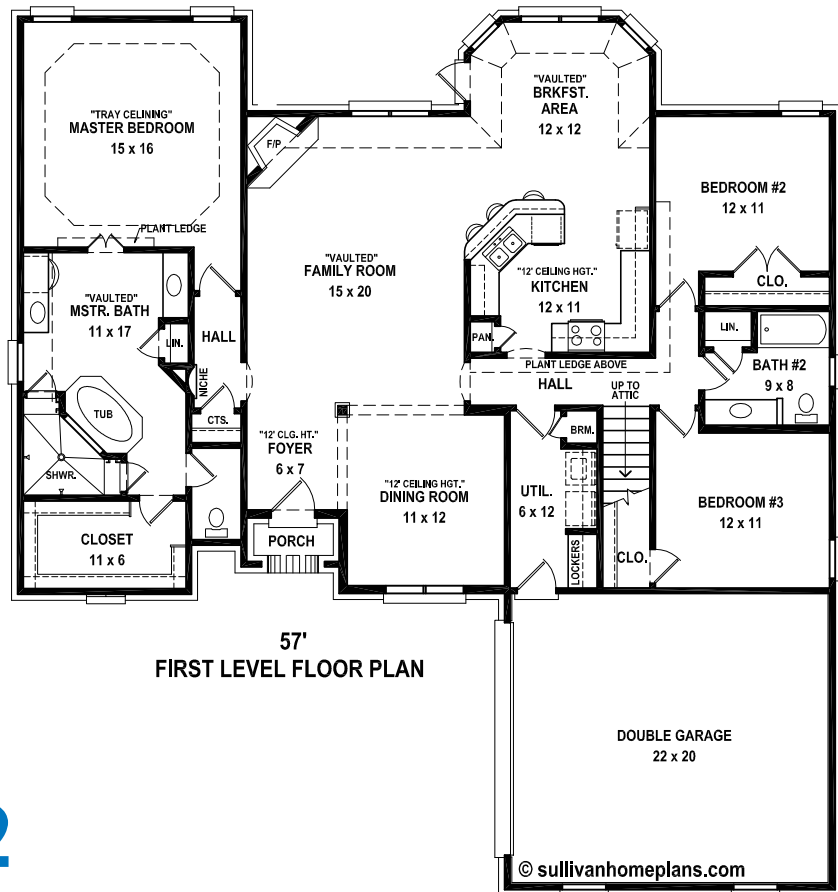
"TRAY CELINING"
MASTER BEDROOM
15 x 16

F/P

"VAULTED"
BRKFST.
AREA
12 x 12

BEDROOM #2
12 x 11

PLANT LEDGE

"VAULTED"
FAMILY ROOM
15 x 20

"12' CEILING HGT."
KITCHEN
12 x 11

CLO.

"VAULTED"
MSTR. BATH
11 x 17

LIN.

HALL

PAN.

LIN.

PLANT LEDGE ABOVE

BATH #2
9 x 8

NICHE

HALL

UP TO ATTIC

TUB

CTS.

BRM.

SHWR.

"12' CLG. HT."
FOYER
6 x 7

"12' CEILING HGT."
DINING ROOM
11 x 12

UTIL.
6 x 12

BEDROOM #3
12 x 11

CLOSET
11 x 6

PORCH

LOCKERS

CLO.

57'
FIRST LEVEL FLOOR PLAN

DOUBLE GARAGE
22 x 20

2

© sullivanhomeplans.com